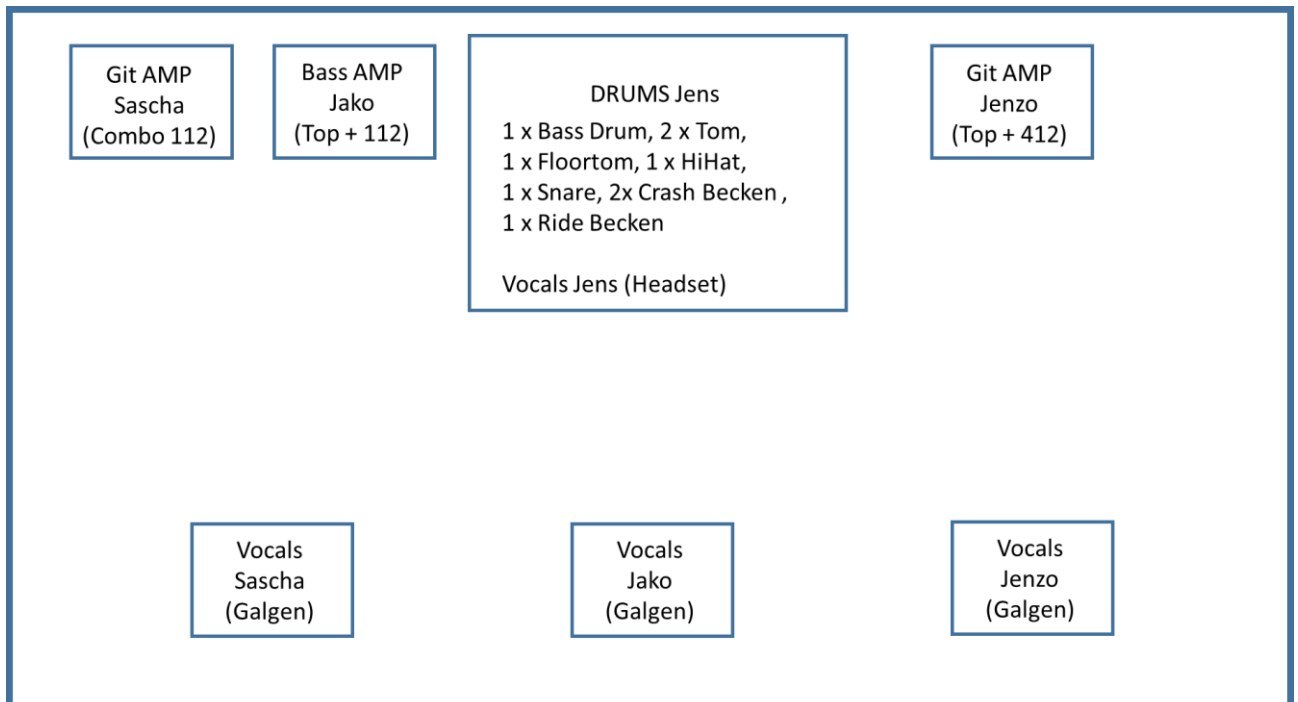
Git AMP
Sascha
(Combo 112)

Bass AMP
Jako
(Top + 112)

DRUMS Jens
1 x Bass Drum, 2 x Tom,
1 x Floortom, 1 x HiHat,
1 x Snare, 2x Crash Becken ,
1 x Ride Becken

Vocals Jens (Headset)

Git AMP
Jenzo
(Top + 412)

Vocals
Sascha
(Galgen)

Vocals
Jako
(Galgen)

Vocals
Jenzo
(Galgen)